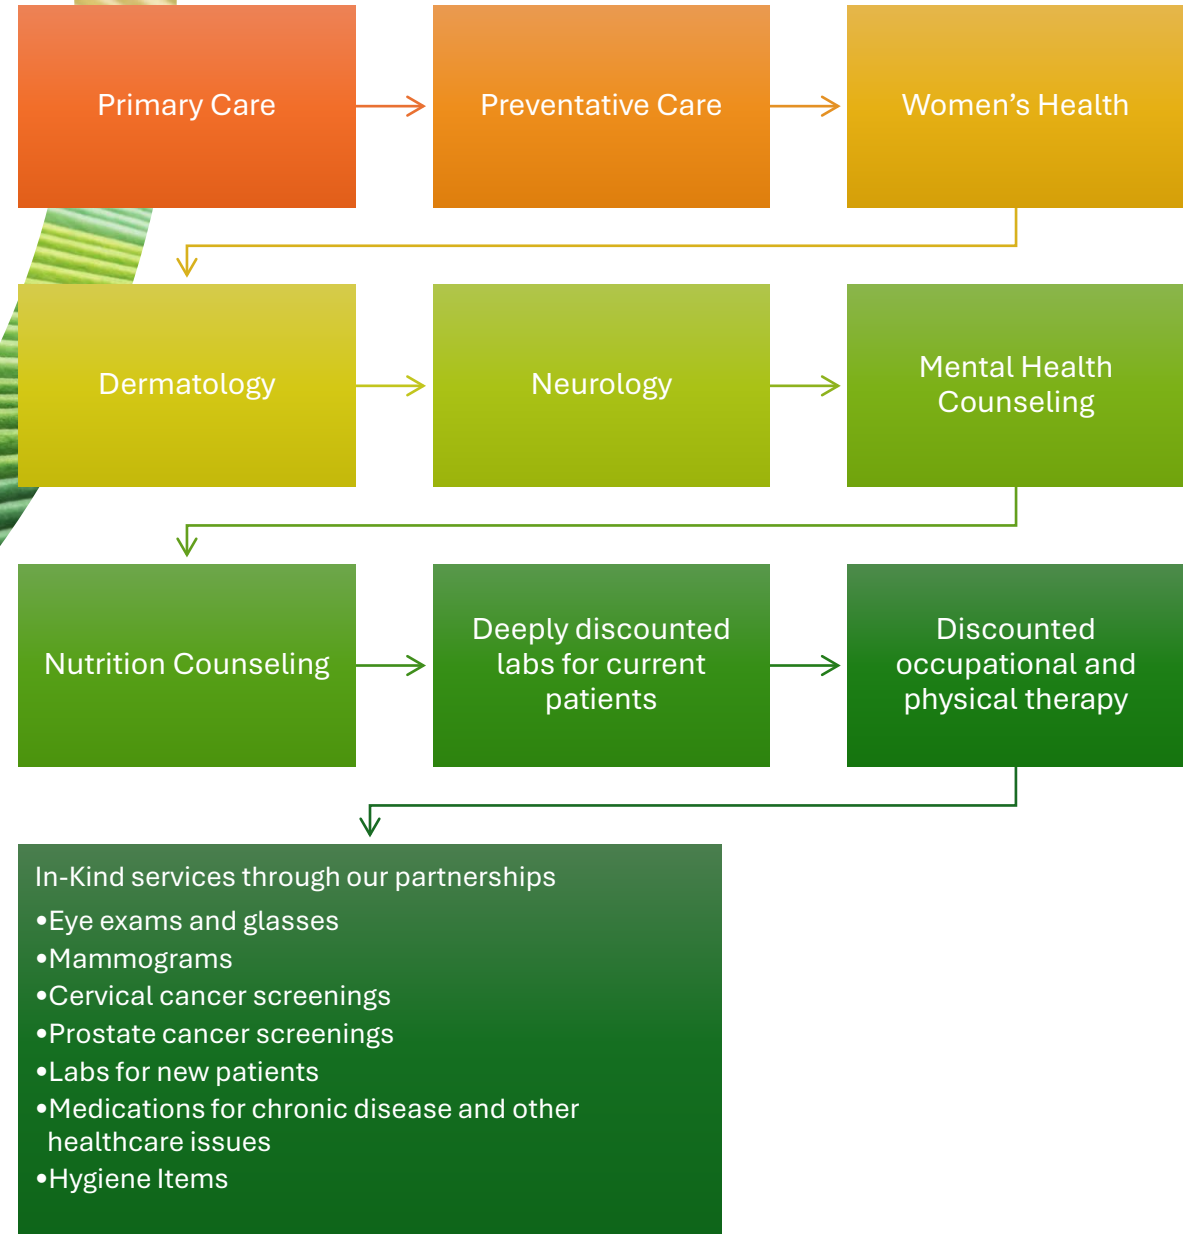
Primary Care

Preventative Care

Women's Health

Dermatology

Neurology

Mental Health Counseling

Nutrition Counseling

Deeply discounted labs for current patients

Discounted occupational and physical therapy

In-Kind services through our partnerships
•Eye exams and glasses
•Mammograms
•Cervical cancer screenings
•Prostate cancer screenings
•Labs for new patients
•Medications for chronic disease and other healthcare issues
•Hygiene Items